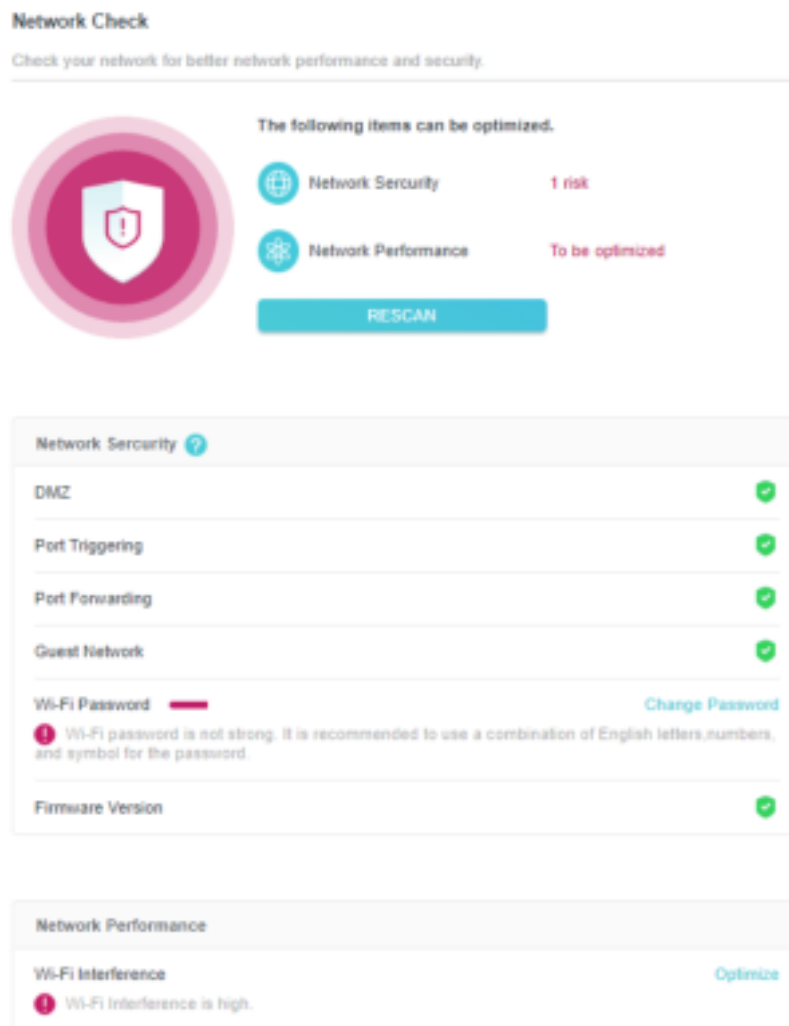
Network Check

Check your network for better network performance and security.

The following items can be optimized.

Network Sercurity 1 risk

Network Performance To be optimized

RESCAN

Network Sercurity

DMZ

Port Triggering

Port Forwarding

Guest Network

Wi-Fi Password

Change Password

Wi-Fi password is not strong. It is recommended to use a combination of English letters,numbers, and symbol for the password.

Firmware Version

Network Performance

Wi-Fi Interference

Optimize

Wi-Fi Interference is high.